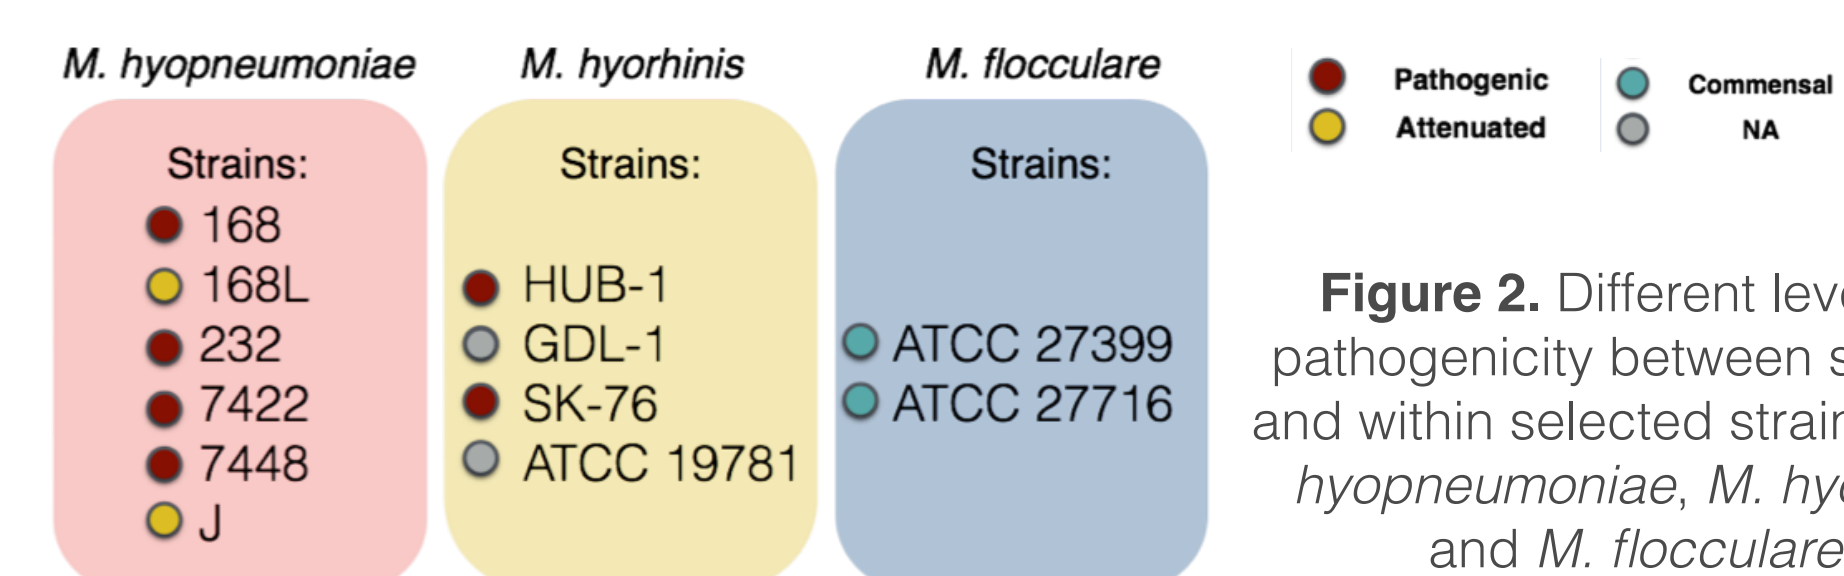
M. hyopneumoniae

Strains:
168
168L
232
7422
7448
J

M. hyorhinis

Strains:
HUB-1
GDL-1
SK-76
ATCC 19781

M. flocculare

Strains:
ATCC 27399
ATCC 27716

Pathogenic
Attenuated
Commensal
NA

**Figure 2.** Different lev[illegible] pathogenicity between s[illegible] and within selected strain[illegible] *hyopneumoniae*, *M. hy*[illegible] and *M. flocculare*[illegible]